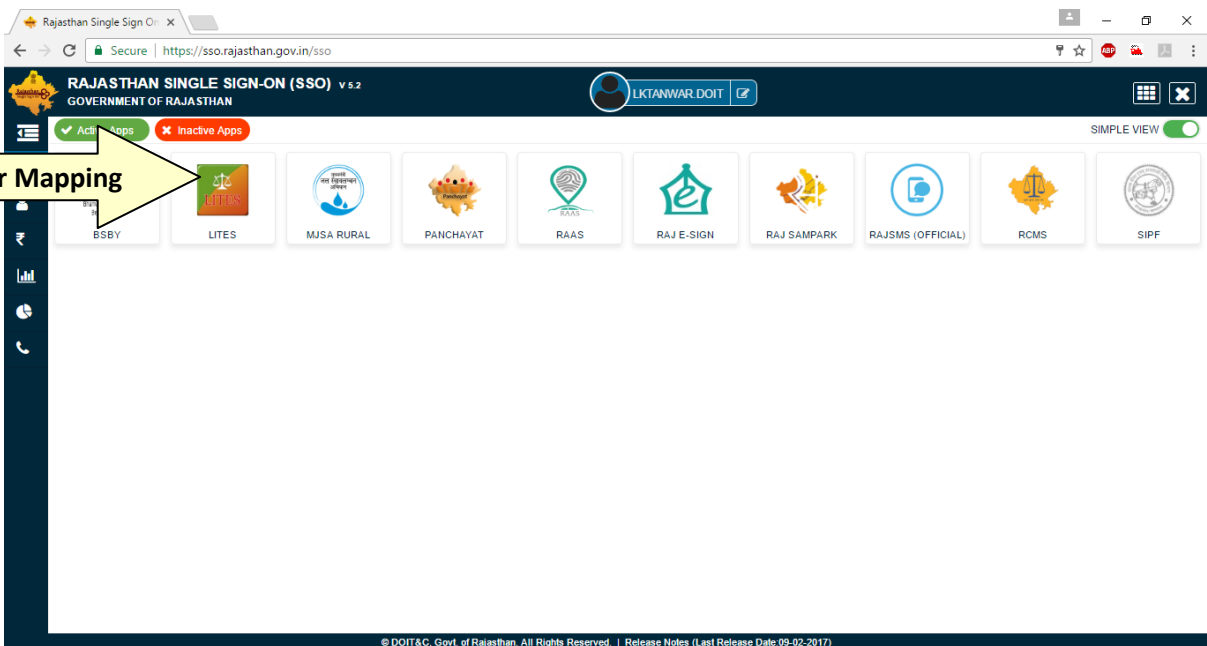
Rajasthan Single Sign On

Secure | https://sso.rajasthan.gov.in/sso

RAJASTHAN SINGLE SIGN-ON (SSO) V 5.2
GOVERNMENT OF RAJASTHAN

LKTANWAR.DOIT

Active Apps
Inactive Apps

SIMPLE VIEW

r Mapping

BSBY
LITES
LITES
MJSA RURAL
PANCHAYAT
Panchayat
RAAS
RAAS
RAJ E-SIGN
RAJ SAMPARK
RAJSMS (OFFICIAL)
RCMS
SIPF

₹

© DOIT&C, Govt. of Rajasthan. All Rights Reserved. | Release Notes (Last Release Date:09-02-2017)